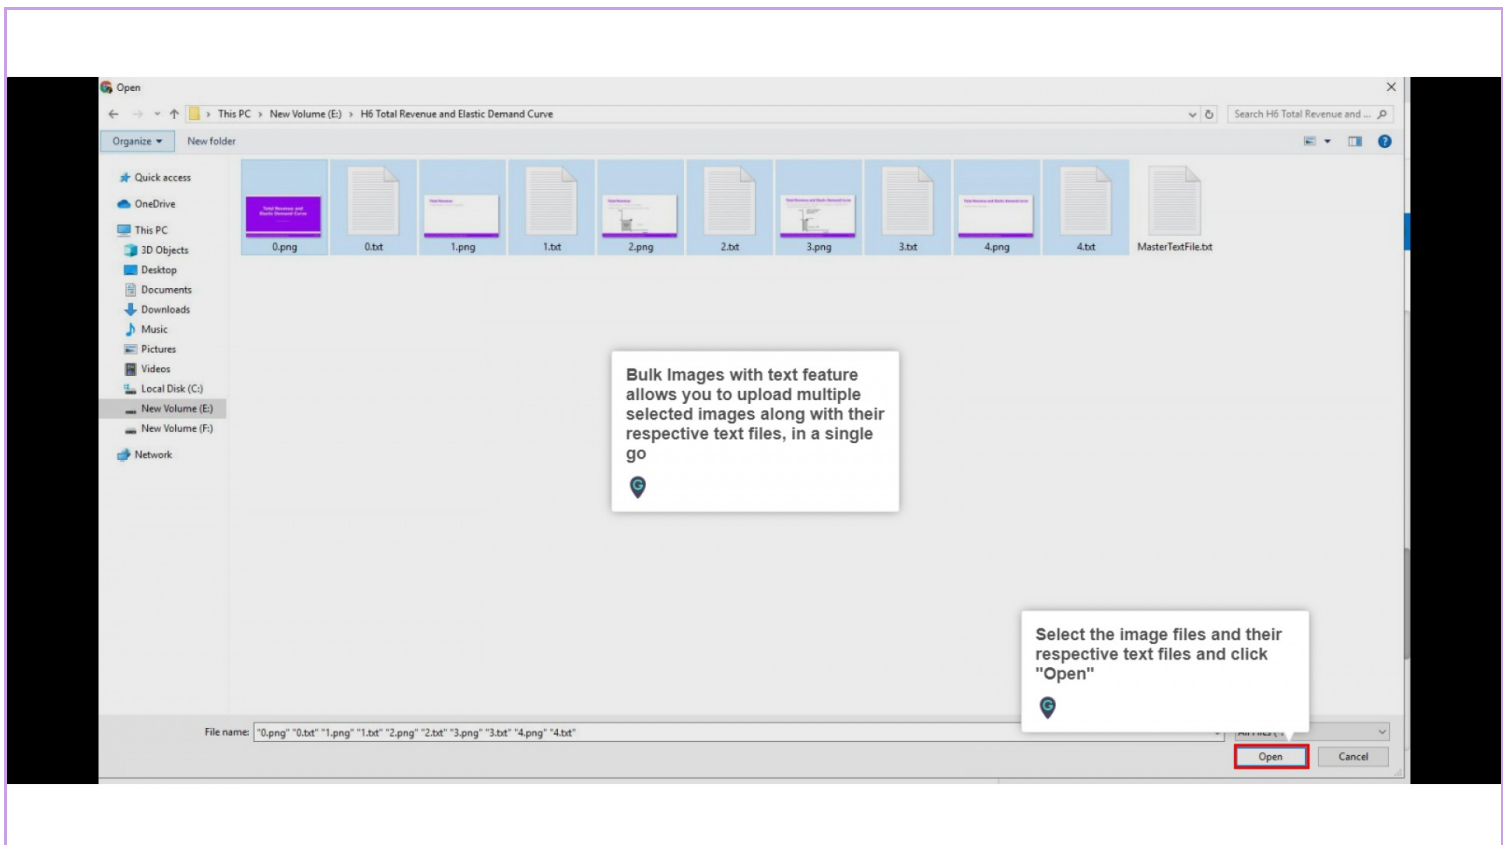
Open

This PC › New Volume (E:) › H6 Total Revenue and Elastic Demand Curve

Search H6 Total Revenue and ...

Organize ▾ New folder

Quick access
OneDrive
This PC
3D Objects
Desktop
Documents
Downloads
Music
Pictures
Videos
Local Disk (C:)
New Volume (E:)
New Volume (F:)
Network

0.png
0.txt
1.png
1.txt
2.png
2.txt
3.png
3.txt
4.png
4.txt
MasterTextFile.txt

Bulk Images with text feature allows you to upload multiple selected images along with their respective text files, in a single go

Select the image files and their respective text files and click "Open"

File name: "0.png" "0.txt" "1.png" "1.txt" "2.png" "2.txt" "3.png" "3.txt" "4.png" "4.txt"

Open
Cancel